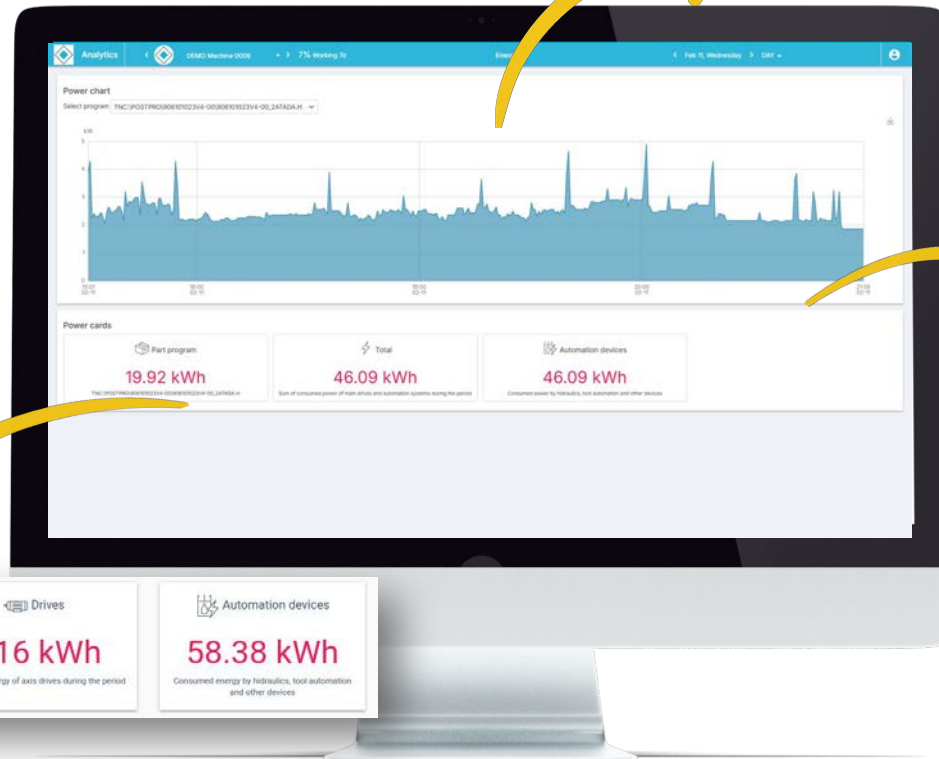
Analytics

DEMO Machine 0008

7% Working 7d

Energ

Feb 15, Wednesday

DAY

Power chart

Select program TNC:\POSTPRO\906101023V4-00\906101023V4-00_2ATADA.H

kW

5

4

3

2

1

0

15:00 02-15

16:00 02-15

18:00 02-15

20:00 02-15

21:00 02-15

Power cards

Part program

19.92 kWh

TNC:\POSTPRO\906101023V4-00\906101023V4-00_2ATADA.H

Total

46.09 kWh

Sum of consumed power of main drives and automation systems during the period

Automation devices

46.09 kWh

Consumed power by hydraulics, tool automation and other devices

Drives

16 kWh

gy of axis drives during the period

Automation devices

58.38 kWh

Consumed energy by hidraulics, tool automation and other devices